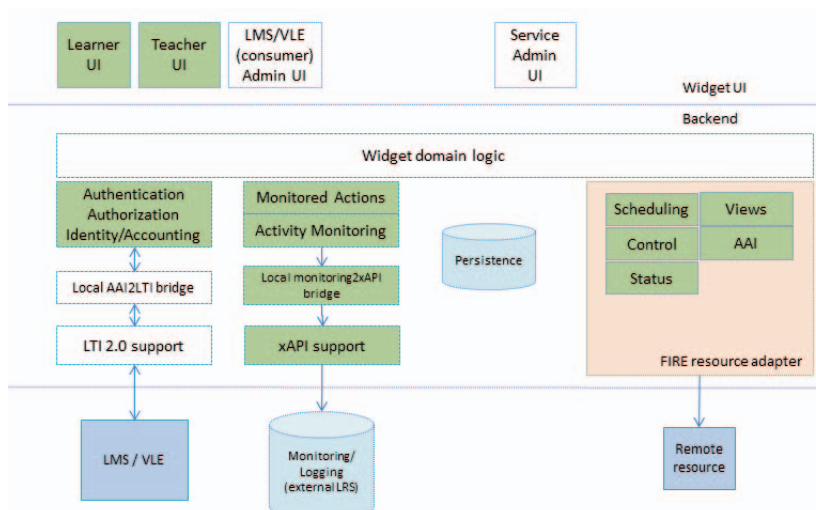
Learner UI

Teacher UI

LMS/VLE (consumer) Admin UI

Service Admin UI

Widget UI

Backend

Widget domain logic

Authentication Authorization Identity/Accounting

Local AAI2LTI bridge

LTI 2.0 support

Monitored Actions

Activity Monitoring

Local monitoring2xAPI bridge

xAPI support

Persistence

Scheduling

Views

Control

AAI

Status

FIRE resource adapter

LMS / VLE

Monitoring/ Logging (external LRS)

Remote resource